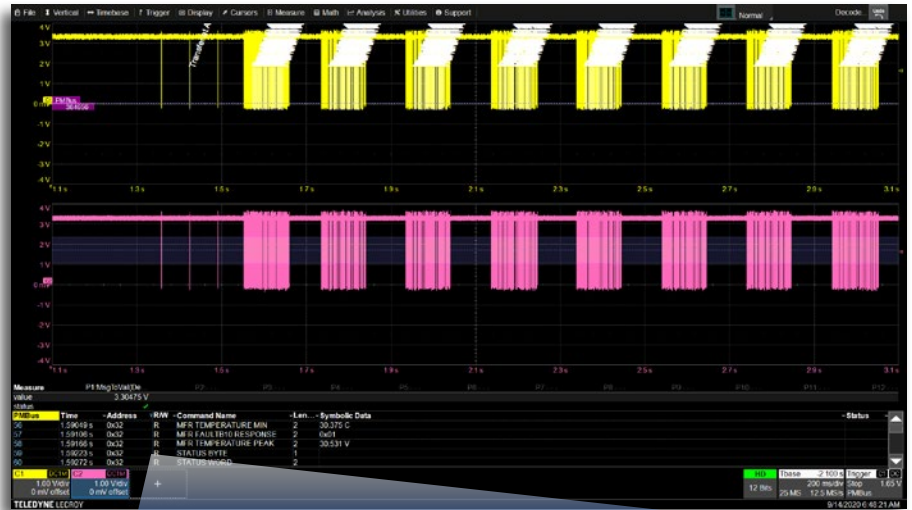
File Vertical Timebase Trigger Display Cursors Measure Math Analysis Utilities Support

Normal

Decode

4 V
3 V
2 V
1 V
0 mV
-1 V
-2 V
-3 V
-4 V

PMBus

1.1 s 1.3 s 1.5 s 1.7 s 1.9 s 2.1 s 2.3 s 2.5 s 2.7 s 2.9 s 3.1 s

4 V
3 V
2 V
1 V
0 mV
-1 V
-2 V
-3 V
-4 V

1.1 s 1.3 s 1.5 s 1.7 s 1.9 s 2.1 s 2.3 s 2.5 s 2.7 s 2.9 s 3.1 s

Measure P1:MsgToVal(De P2 P3 P4 P5 P6 P7 P8 P9 P10 P11 P12
value 3.30475 V
status

| PMBus | Time | Address | R/W | Command Name | Len... | Symbolic Data | Status |
|---|---|---|---|---|---|---|---|
| 56 | 1.59049 s | 0x32 | R | MFR TEMPERATURE MIN | 2 | 30.375 C | |
| 57 | 1.59106 s | 0x32 | R | MFR FAULTB10 RESPONSE | 2 | 0x01 | |
| 58 | 1.59166 s | 0x32 | R | MFR TEMPERATURE PEAK | 2 | 30.531 V | |
| 59 | 1.59223 s | 0x32 | R | STATUS BYTE | 1 | | |
| 60 | 1.59272 s | 0x32 | R | STATUS WORD | 2 | | |

C1 DC1M 1.00 V/div 0 mV offset
C2 DC1M 1.00 V/div 0 mV offset

HD 12 Bits
Tbase -2.100 s 200 ms/div 25 MS 12.5 MS/s
Trigger Stop 1.65 V PMBus

TELEDYNE LECROY
9/14/2020 6:48:21 AM